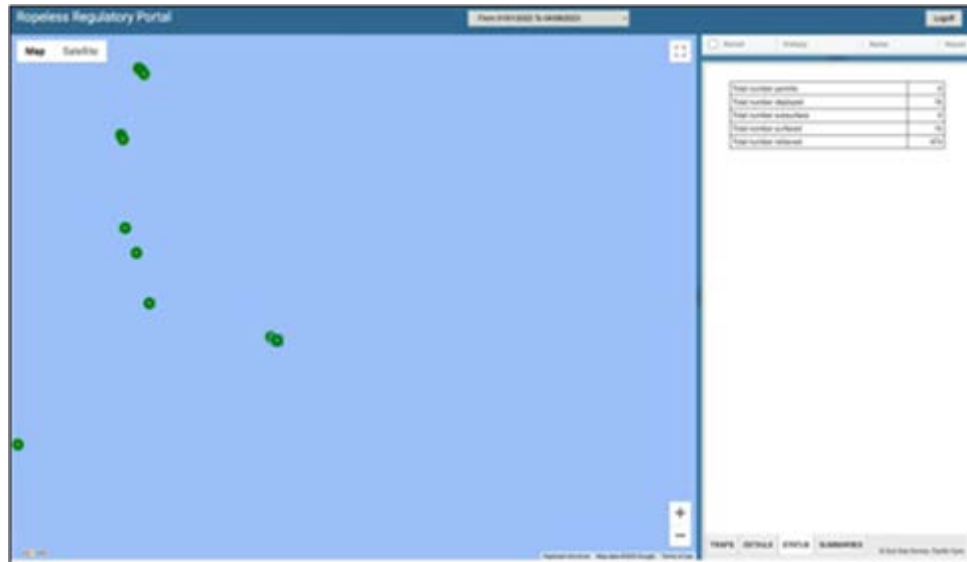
Ropeless Regulatory Portal

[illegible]

Logoff

Map Satellite

| Total number permits | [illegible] |
|---|---|
| Total number deployed | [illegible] |
| Total number subsurface | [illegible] |
| Total number surfaced | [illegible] |
| Total number retrieved | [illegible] |

+
−

TRAPS DETAILS STATUS SUMMARIES